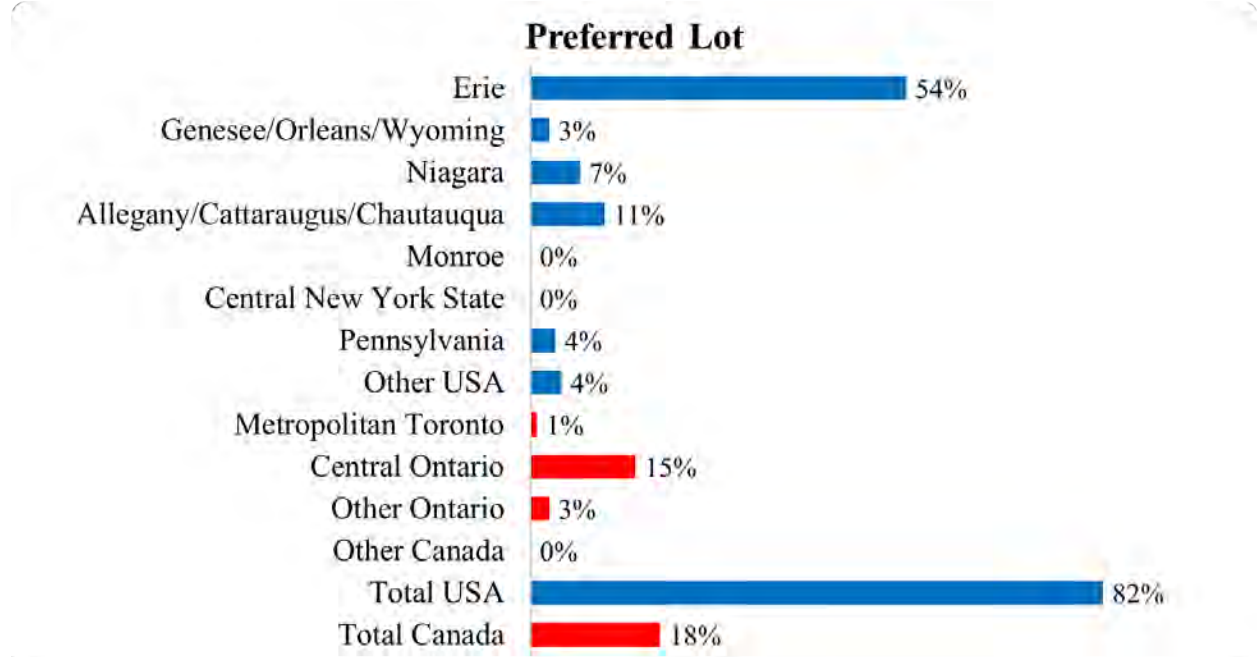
Preferred Lot

| Category | Value |
|---|---|
| Erie | 54% |
| Genesee/Orleans/Wyoming | 3% |
| Niagara | 7% |
| Allegany/Cattaraugus/Chautauqua | 11% |
| Monroe | 0% |
| Central New York State | 0% |
| Pennsylvania | 4% |
| Other USA | 4% |
| Metropolitan Toronto | 1% |
| Central Ontario | 15% |
| Other Ontario | 3% |
| Other Canada | 0% |
| Total USA | 82% |
| Total Canada | 18% |